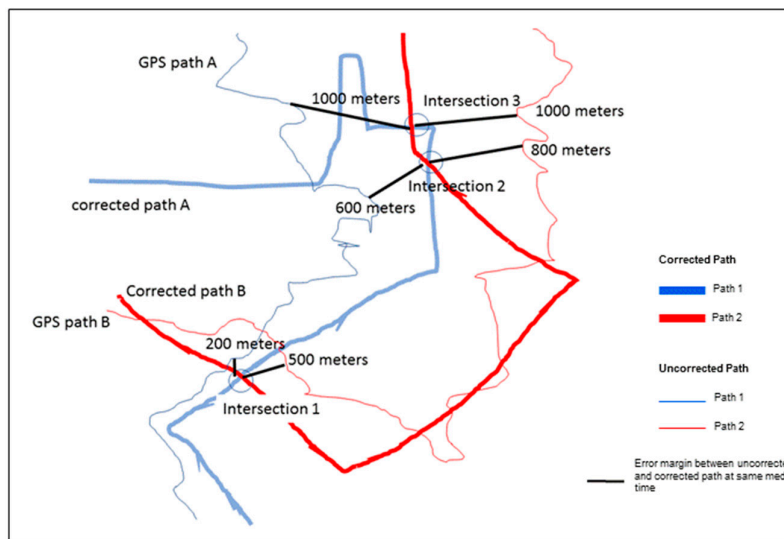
GPS path A

1000 meters

Intersection 3

1000 meters

800 meters

Intersection 2

corrected path A

600 meters

Corrected path B

GPS path B

200 meters

500 meters

Intersection 1

Corrected Path

Path 1

Path 2

Uncorrected Path

Path 1

Path 2

Error margin between uncorrect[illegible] and corrected path at same me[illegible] time